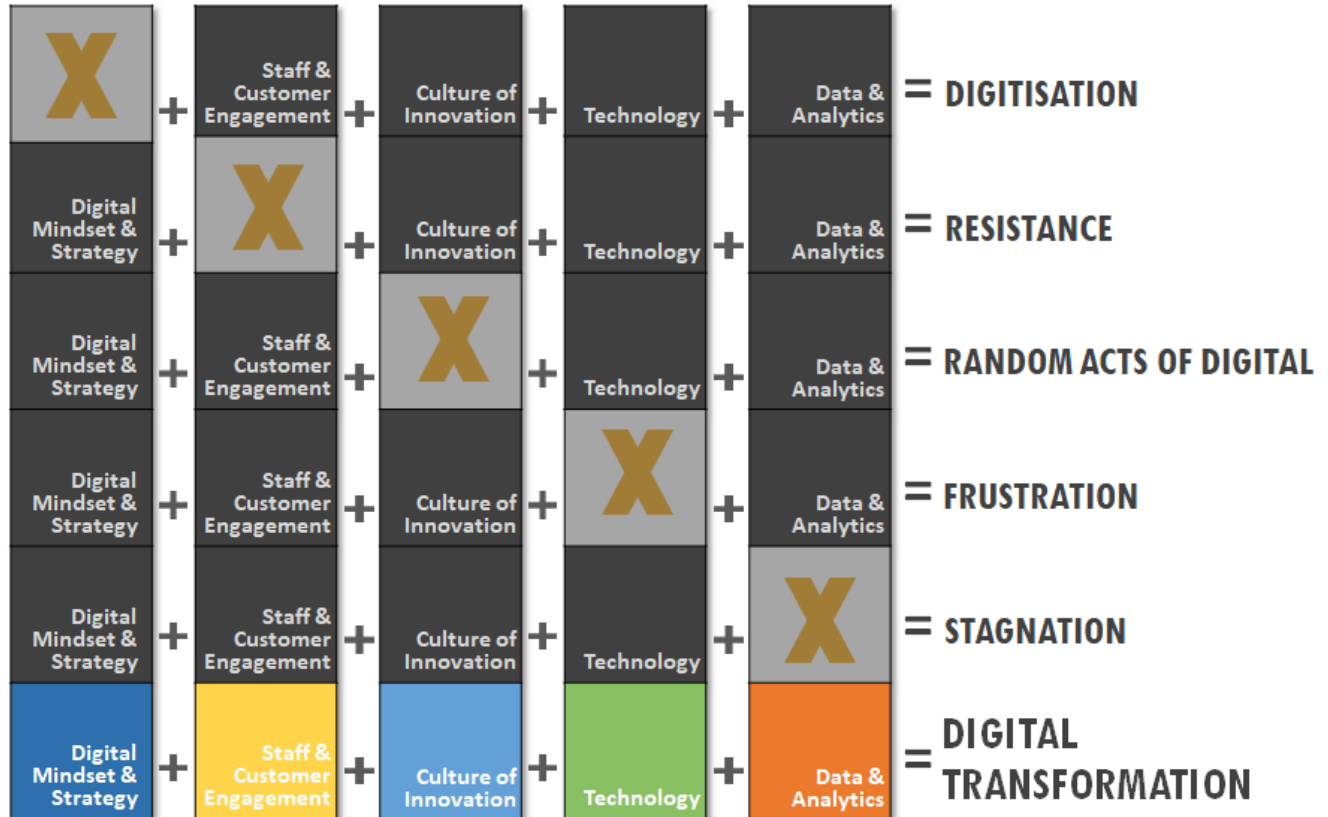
| | | | | | |
|---|---|---|---|---|---|
| X | + Staff & Customer Engagement | + Culture of Innovation | + Technology | + Data & Analytics | = DIGITISATION |
| Digital Mindset & Strategy | + X | + Culture of Innovation | + Technology | + Data & Analytics | = RESISTANCE |
| Digital Mindset & Strategy | + Staff & Customer Engagement | + X | + Technology | + Data & Analytics | = RANDOM ACTS OF DIGITAL |
| Digital Mindset & Strategy | + Staff & Customer Engagement | + Culture of Innovation | + X | + Data & Analytics | = FRUSTRATION |
| Digital Mindset & Strategy | + Staff & Customer Engagement | + Culture of Innovation | + Technology | + X | = STAGNATION |
| Digital Mindset & Strategy | + Staff & Customer Engagement | + Culture of Innovation | + Technology | + Data & Analytics | = DIGITAL TRANSFORMATION |